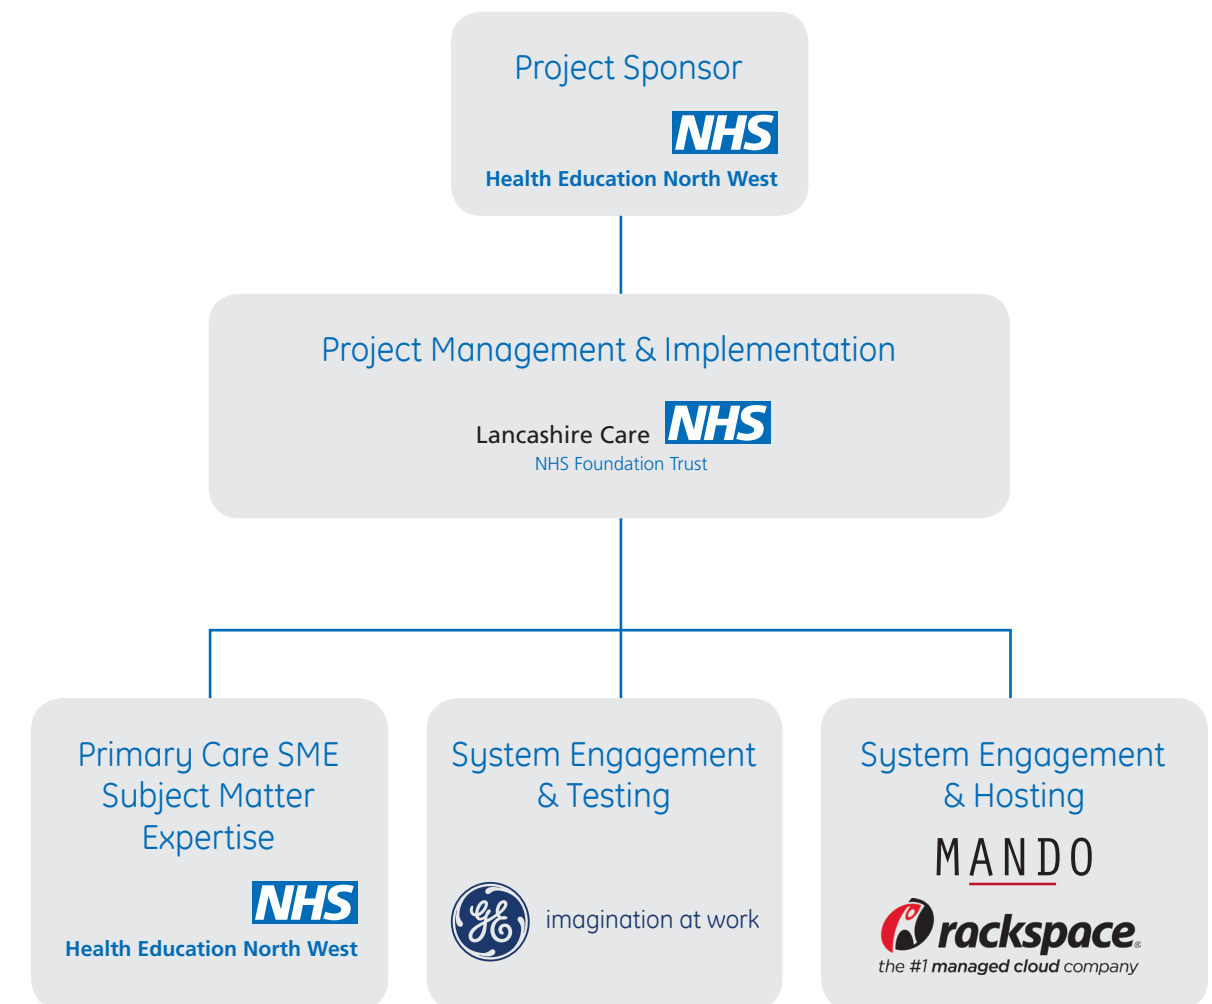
Project Sponsor

NHS
Health Education North West

Project Management & Implementation

Lancashire Care NHS
NHS Foundation Trust

Primary Care SME
Subject Matter
Expertise

NHS
Health Education North West

System Engagement
& Testing

GE
imagination at work

System Engagement
& Hosting

MANDO

rackspace.
the #1 managed cloud company